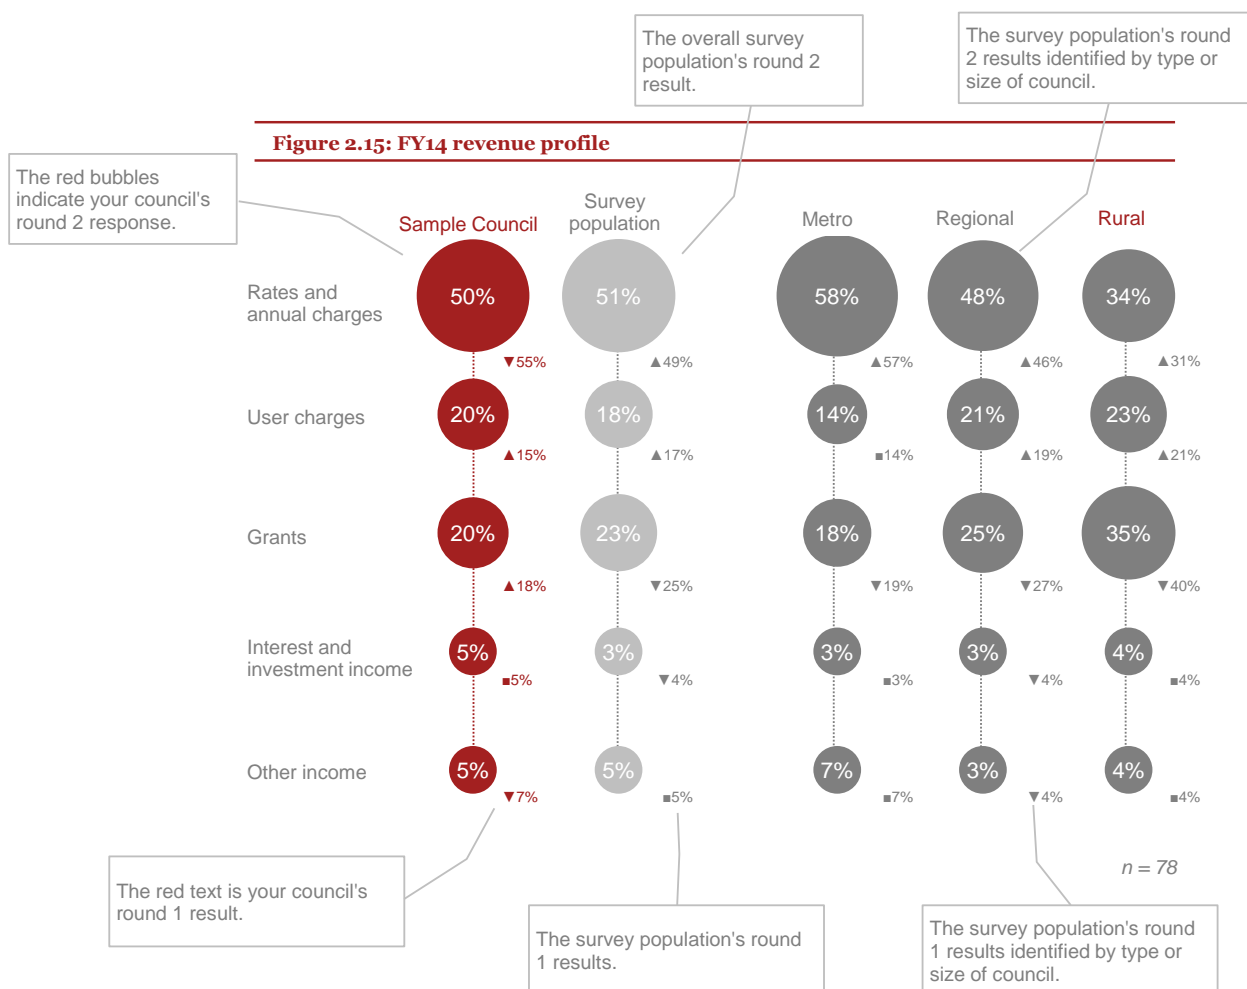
The overall survey population's round 2 result.

The survey population's round 2 results identified by type or size of council.

Figure 2.15: FY14 revenue profile

The red bubbles indicate your council's round 2 response.

| | Sample Council | Survey population | Metro | Regional | Rural |
|---|---|---|---|---|---|
| Rates and annual charges | 50% ▼55% | 51% ▲49% | 58% ▲57% | 48% ▲46% | 34% ▲31% |
| User charges | 20% ▲15% | 18% ▲17% | 14% ■14% | 21% ▲19% | 23% ▲21% |
| Grants | 20% ▲18% | 23% ▼25% | 18% ▼19% | 25% ▼27% | 35% ▼40% |
| Interest and investment income | 5% ■5% | 3% ▼4% | 3% ■3% | 3% ▼4% | 4% ■4% |
| Other income | 5% ▼7% | 5% ■5% | 7% ■7% | 3% ▼4% | 4% ■4% |

n = 78

The red text is your council's round 1 result.

The survey population's round 1 results.

The survey population's round 1 results identified by type or size of council.